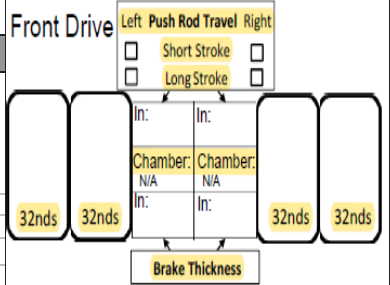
Front Drive

| Left | Push Rod Travel | Right |
|---|---|---|
| ☐ | Short Stroke | ☐ |
| ☐ | Long Stroke | ☐ |

| In: | In: |
|---|---|
| Chamber: N/A | Chamber: N/A |
| In: | In: |

32nds 32nds

32nds 32nds

Brake Thickness